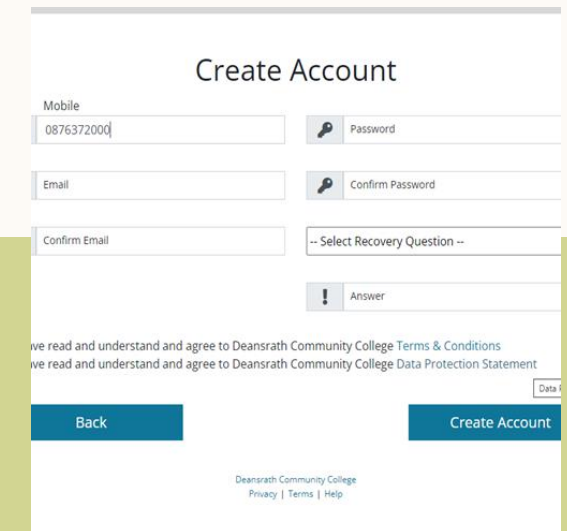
Create Account

Mobile
0876372000

Password

Email

Confirm Password

Confirm Email

-- Select Recovery Question --

!
Answer

ve read and understand and agree to Deansrath Community College Terms & Conditions
ve read and understand and agree to Deansrath Community College Data Protection Statement

Data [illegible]

Back

Create Account

Deansrath Community College
Privacy | Terms | Help